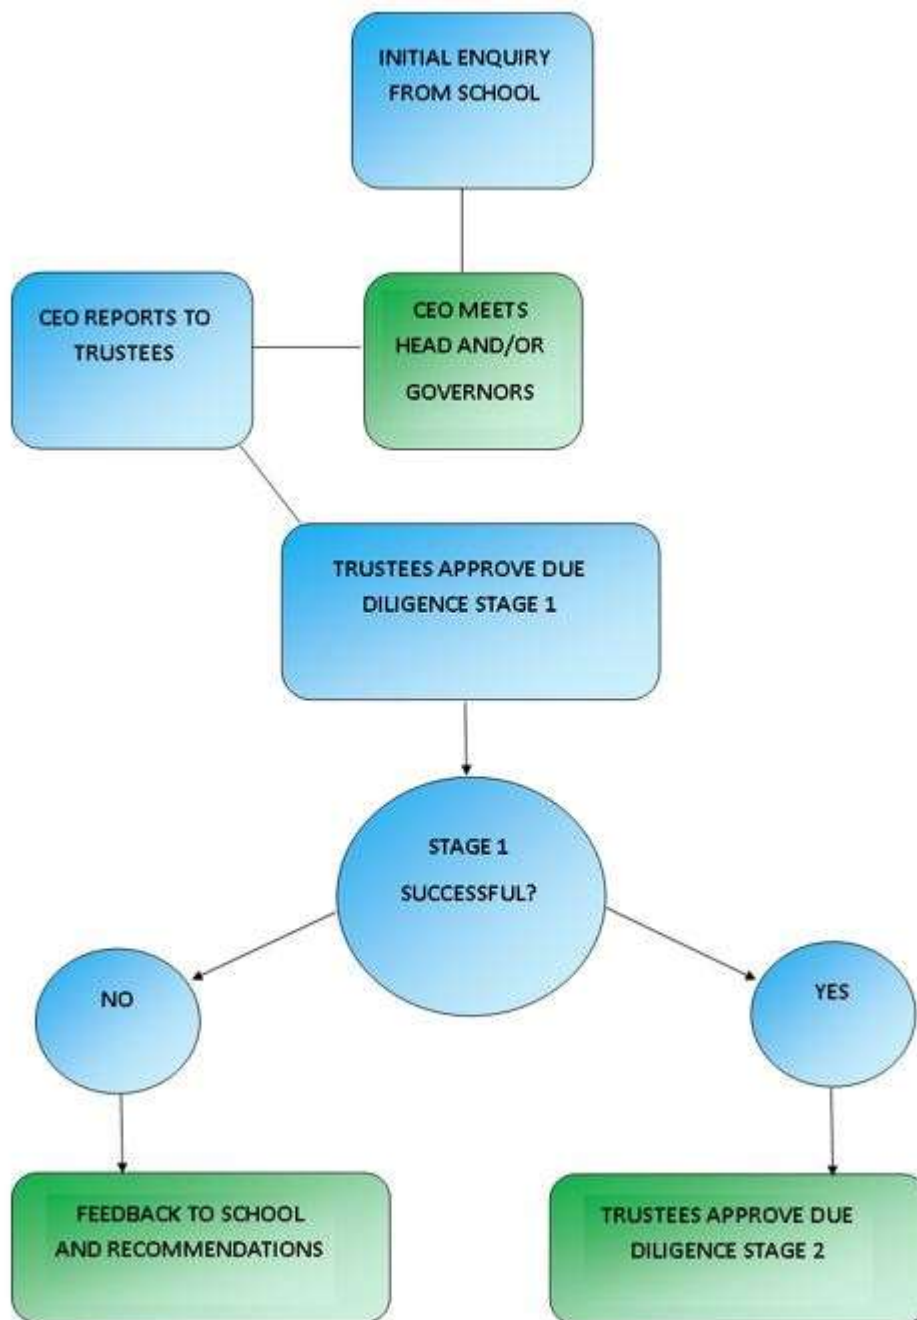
INITIAL ENQUIRY FROM SCHOOL

CEO REPORTS TO TRUSTEES

CEO MEETS HEAD AND/OR GOVERNORS

TRUSTEES APPROVE DUE DILIGENCE STAGE 1

STAGE 1 SUCCESSFUL?

NO

YES

FEEDBACK TO SCHOOL AND RECOMMENDATIONS

TRUSTEES APPROVE DUE DILIGENCE STAGE 2